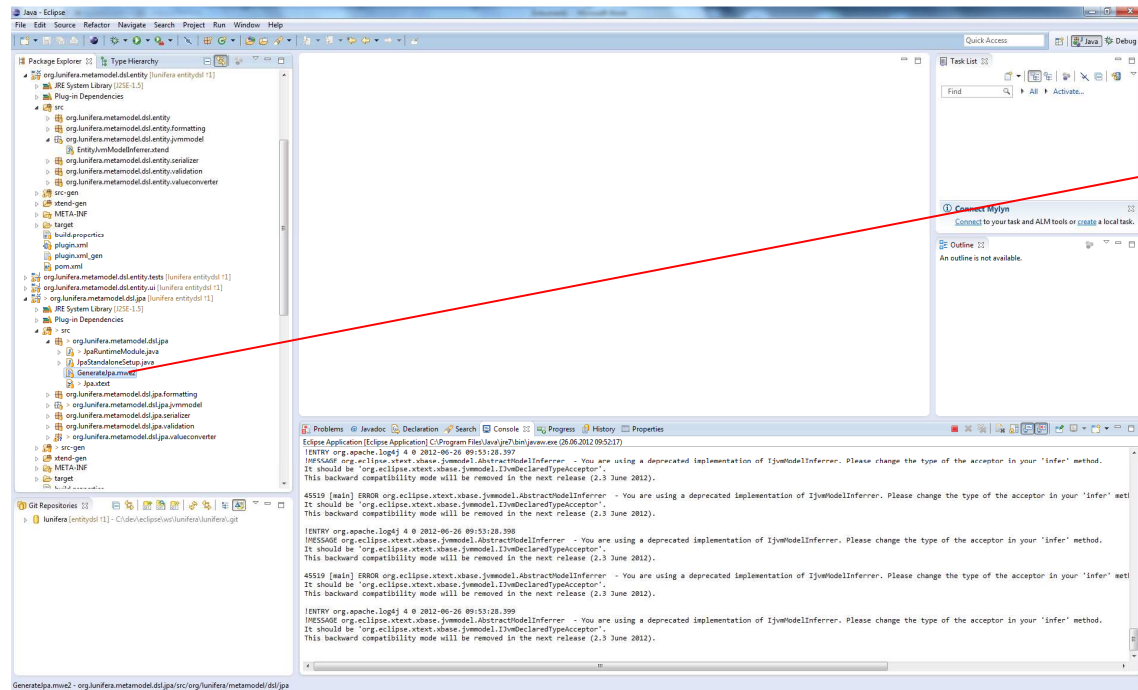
Java - Eclipse

File Edit Source Refactor Navigate Search Project Run Window Help

Quick Access

Java Debug

Package Explorer Type Hierarchy

org.lunifera.metamodel.dsl.entity [lunifera entitydsl ↑1]
JRE System Library [J2SE-1.5]
Plug-in Dependencies
src
org.lunifera.metamodel.dsl.entity
org.lunifera.metamodel.dsl.entity.formatting
org.lunifera.metamodel.dsl.entity.jvmmodel
EntityJvmModelInferrer.xtend
org.lunifera.metamodel.dsl.entity.serializer
org.lunifera.metamodel.dsl.entity.validation
org.lunifera.metamodel.dsl.entity.valueconverter
src-gen
xtend-gen
META-INF
target
build.properties
plugin.xml
plugin.xml_gen
pom.xml
org.lunifera.metamodel.dsl.entity.tests [lunifera entitydsl ↑1]
org.lunifera.metamodel.dsl.entity.ui [lunifera entitydsl ↑1]
> org.lunifera.metamodel.dsl.jpa [lunifera entitydsl ↑1]
JRE System Library [J2SE-1.5]
Plug-in Dependencies
> src
> org.lunifera.metamodel.dsl.jpa
> JpaRuntimeModule.java
JpaStandaloneSetup.java
GenerateJpa.mwe2
> Jpa.xtext
org.lunifera.metamodel.dsl.jpa.formatting
> org.lunifera.metamodel.dsl.jpa.jvmmodel
org.lunifera.metamodel.dsl.jpa.serializer
org.lunifera.metamodel.dsl.jpa.validation
> org.lunifera.metamodel.dsl.jpa.valueconverter
> src-gen
xtend-gen
META-INF
target

Git Repositories

lunifera [entitydsl ↑1] - C:\dev\eclipse\ws\lunifera\lunifera\.git

Task List

Find All Activate...

Connect Mylyn

Connect to your task and ALM tools or create a local task.

Outline

An outline is not available.

Problems @ Javadoc Declaration Search Console Progress History Properties

Eclipse Application [Eclipse Application] C:\Program Files\Java\jre7\bin\javaw.exe (26.06.2012 09:52:17)
!ENTRY org.apache.log4j 4 0 2012-06-26 09:53:28.397
!MESSAGE org.eclipse.xtext.xbase.jvmmodel.AbstractModelInferrer - You are using a deprecated implementation of IjvmModelInferrer. Please change the type of the acceptor in your 'infer' method.
It should be 'org.eclipse.xtext.xbase.jvmmodel.IJvmDeclaredTypeAcceptor'.
This backward compatibility mode will be removed in the next release (2.3 June 2012).

45519 [main] ERROR org.eclipse.xtext.xbase.jvmmodel.AbstractModelInferrer - You are using a deprecated implementation of IjvmModelInferrer. Please change the type of the acceptor in your 'infer' met
It should be 'org.eclipse.xtext.xbase.jvmmodel.IJvmDeclaredTypeAcceptor'.
This backward compatibility mode will be removed in the next release (2.3 June 2012).

!ENTRY org.apache.log4j 4 0 2012-06-26 09:53:28.398
!MESSAGE org.eclipse.xtext.xbase.jvmmodel.AbstractModelInferrer - You are using a deprecated implementation of IjvmModelInferrer. Please change the type of the acceptor in your 'infer' method.
It should be 'org.eclipse.xtext.xbase.jvmmodel.IJvmDeclaredTypeAcceptor'.
This backward compatibility mode will be removed in the next release (2.3 June 2012).

45519 [main] ERROR org.eclipse.xtext.xbase.jvmmodel.AbstractModelInferrer - You are using a deprecated implementation of IjvmModelInferrer. Please change the type of the acceptor in your 'infer' met
It should be 'org.eclipse.xtext.xbase.jvmmodel.IJvmDeclaredTypeAcceptor'.
This backward compatibility mode will be removed in the next release (2.3 June 2012).

!ENTRY org.apache.log4j 4 0 2012-06-26 09:53:28.399
!MESSAGE org.eclipse.xtext.xbase.jvmmodel.AbstractModelInferrer - You are using a deprecated implementation of IjvmModelInferrer. Please change the type of the acceptor in your 'infer' method.
It should be 'org.eclipse.xtext.xbase.jvmmodel.IJvmDeclaredTypeAcceptor'.
This backward compatibility mode will be removed in the next release (2.3 June 2012).

GenerateJpa.mwe2 - org.lunifera.metamodel.dsl.jpa/src/org/lunifera/metamodel/dsl/jpa